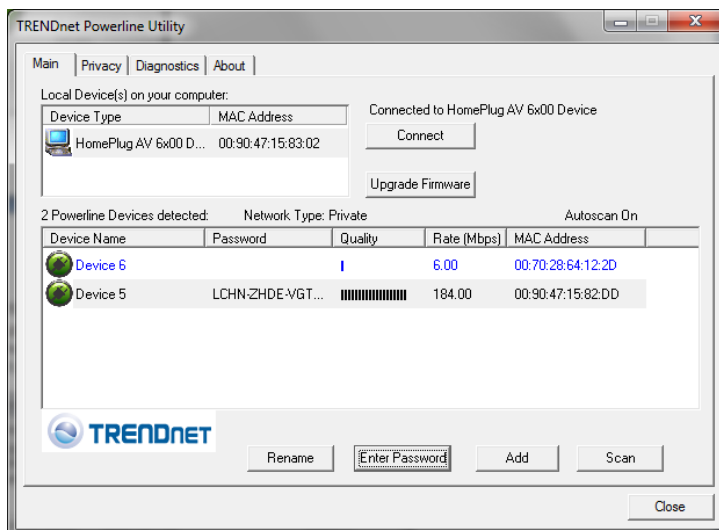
TRENDnet Powerline Utility

Main | Privacy | Diagnostics | About

Local Device(s) on your computer:

| Device Type | MAC Address |
|---|---|
| HomePlug AV 6x00 D... | 00:90:47:15:83:02 |

Connected to HomePlug AV 6x00 Device

Connect

Upgrade Firmware

2 Powerline Devices detected: Network Type: Private Autoscan On

| Device Name | Password | Quality | Rate (Mbps) | MAC Address |
|---|---|---|---|---|
| Device 6 | | | 6.00 | 00:70:28:64:12:2D |
| Device 5 | LCHN-ZHDE-VGT... | | 184.00 | 00:90:47:15:82:DD |

TRENDnet

Rename Enter Password Add Scan

Close